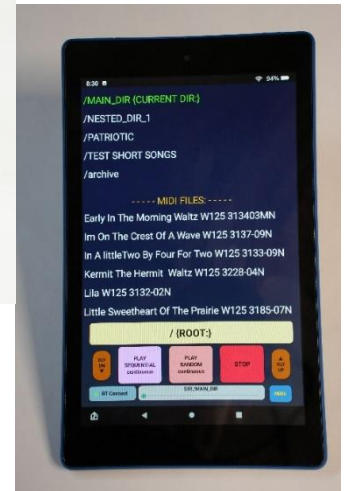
8:36
94%

/MAIN_DIR (CURRENT DIR:)

/NESTED_DIR_1

/PATRIOTIC

/TEST SHORT SONGS

/archive

----- MIDI FILES: -----

Early In The Morning Waltz W125 313403MN

Im On The Crest Of A Wave W125 3137-09N

In A littleTwo By Four For Two W125 3133-09N

Kermit The Hermit Waltz W125 3228-04N

Lila W125 3132-02N

Little Sweetheart Of The Prairie W125 3185-07N

/ (ROOT:)

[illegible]

PLAY SEQUENTIAL continuous

PLAY RANDOM continuous

STOP

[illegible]

BT Connect

SEL MAIN_DIR

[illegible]